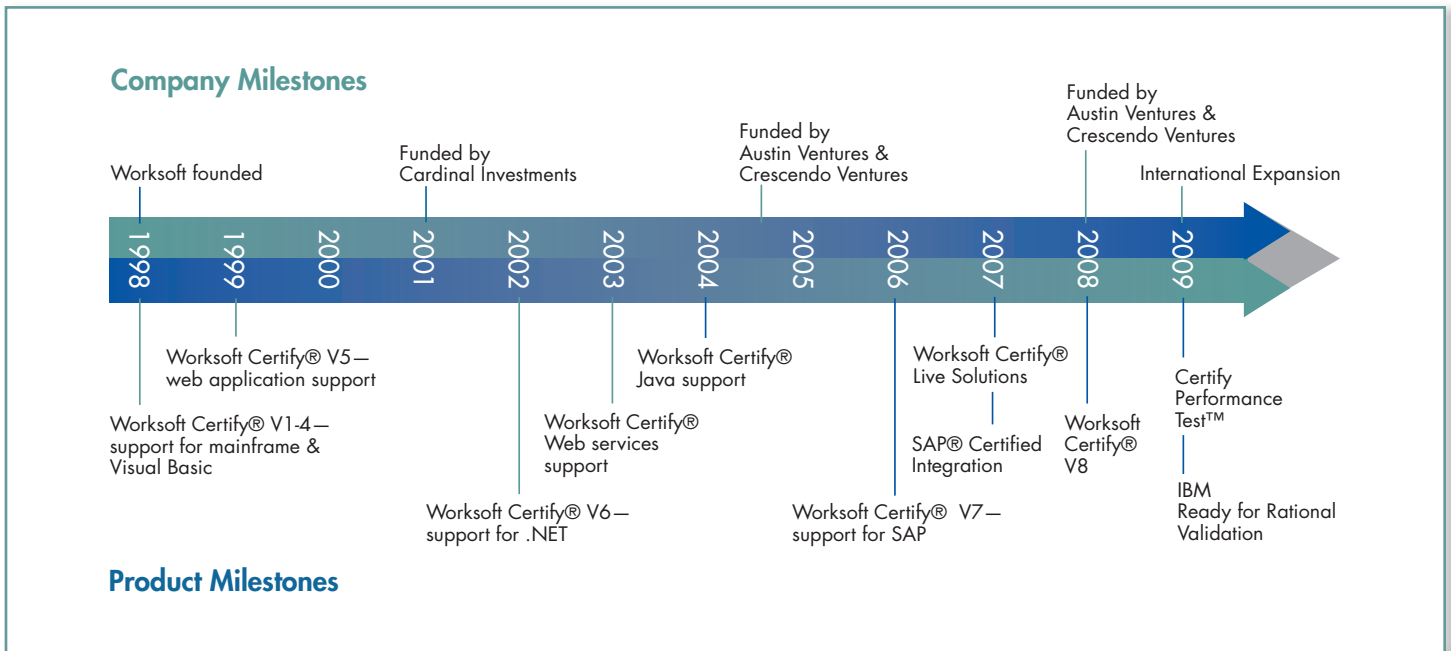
Company Milestones

Worksoft founded

Funded by Cardinal Investments

Funded by Austin Ventures & Crescendo Ventures

Funded by Austin Ventures & Crescendo Ventures

International Expansion

1998 1999 2000 2001 2002 2003 2004 2005 2006 2007 2008 2009

Worksoft Certify® V5—web application support

Worksoft Certify® V1-4—support for mainframe & Visual Basic

Worksoft Certify® V6—support for .NET

Worksoft Certify® Web services support

Worksoft Certify® Java support

Worksoft Certify® V7—support for SAP

Worksoft Certify® Live Solutions

SAP® Certified Integration

Worksoft Certify® V8

Certify Performance Test™

IBM Ready for Rational Validation

Product Milestones